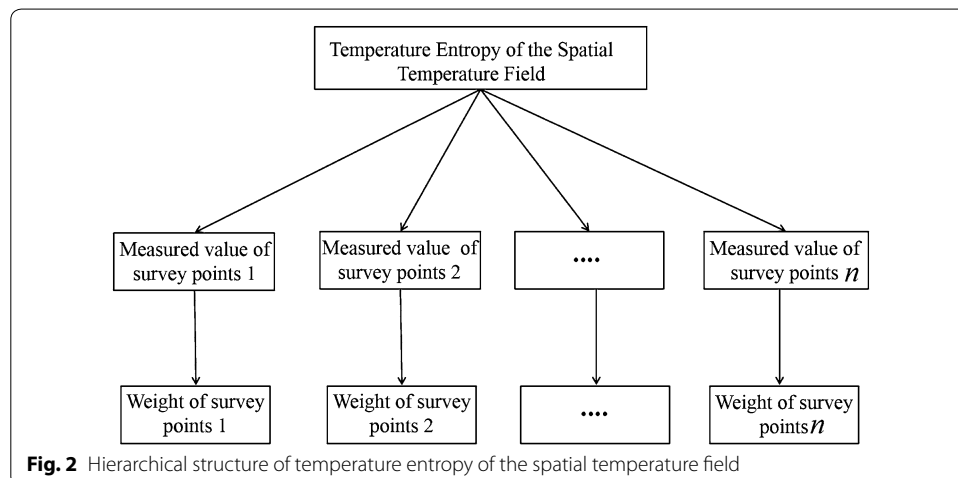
Temperature Entropy of the Spatial Temperature Field

Measured value of survey points 1

Measured value of survey points 2

....

Measured value of survey points $n$

Weight of survey points 1

Weight of survey points 2

....

Weight of survey points $n$

**Fig. 2** Hierarchical structure of temperature entropy of the spatial temperature field